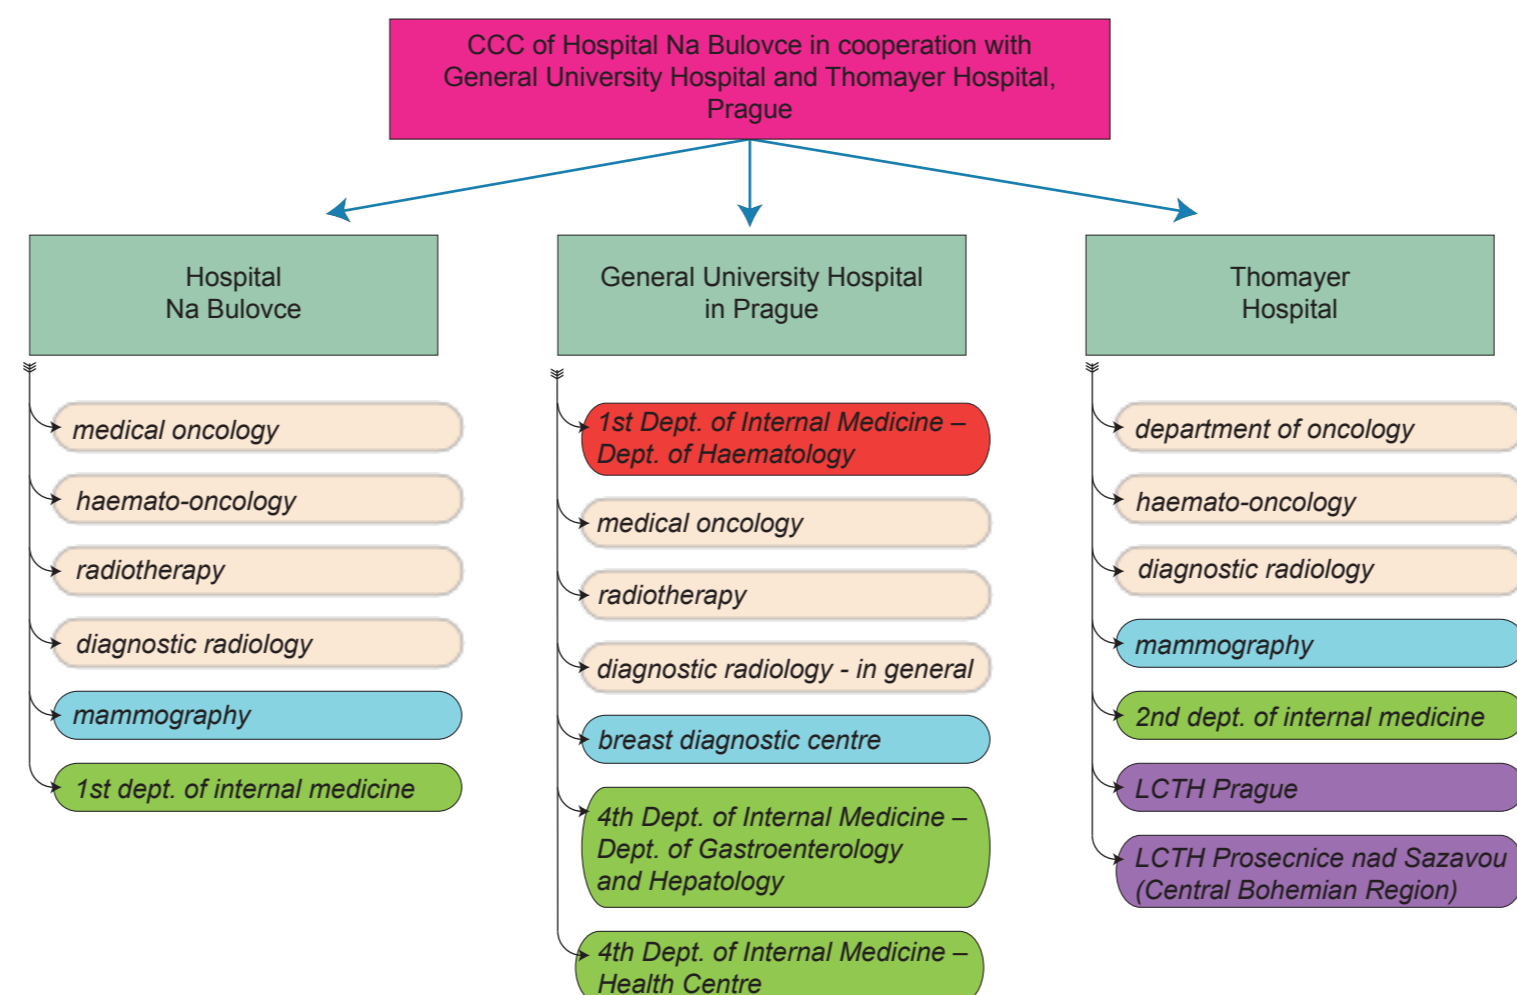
CCC of Hospital Na Bulovce in cooperation with General University Hospital and Thomayer Hospital, Prague

Hospital Na Bulovce

medical oncology

haemato-oncology

radiotherapy

diagnostic radiology

mammography

1st dept. of internal medicine

General University Hospital in Prague

1st Dept. of Internal Medicine – Dept. of Haematology

medical oncology

radiotherapy

diagnostic radiology - in general

breast diagnostic centre

4th Dept. of Internal Medicine – Dept. of Gastroenterology and Hepatology

4th Dept. of Internal Medicine – Health Centre

Thomayer Hospital

department of oncology

haemato-oncology

diagnostic radiology

mammography

2nd dept. of internal medicine

LCTH Prague

LCTH Prosecnice nad Sazavou (Central Bohemian Region)